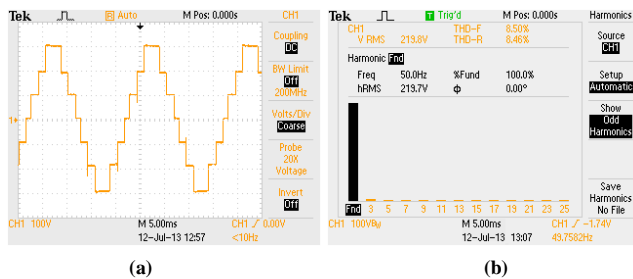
Tek B Auto M Pos: 0.000s CH1

Coupling DC

BW Limit Off 200MHz

Volts/Div Coarse

Probe 20X Voltage

Invert Off

1

CH1 100V M 5.00ms CH1 ∫ 0.00V

12-Jul-13 12:57 <10Hz

(a)

Tek T Trig'd M Pos: 0.000s Harmonics

CH1 THD-F 8.50%
V RMS 219.8V THD-R 8.46%

Harmonic Fnd

Freq 50.0Hz %Fund 100.0%
hRMS 219.7V ϕ 0.00°

Source CH1

Setup Automatic

Show Odd Harmonics

Save Harmonics No File

Fnd 3 5 7 9 11 13 15 17 19 21 23 25

CH1 100V M 5.00ms CH1 ∫ -1.74V

12-Jul-13 13:07 49.7582Hz

(b)